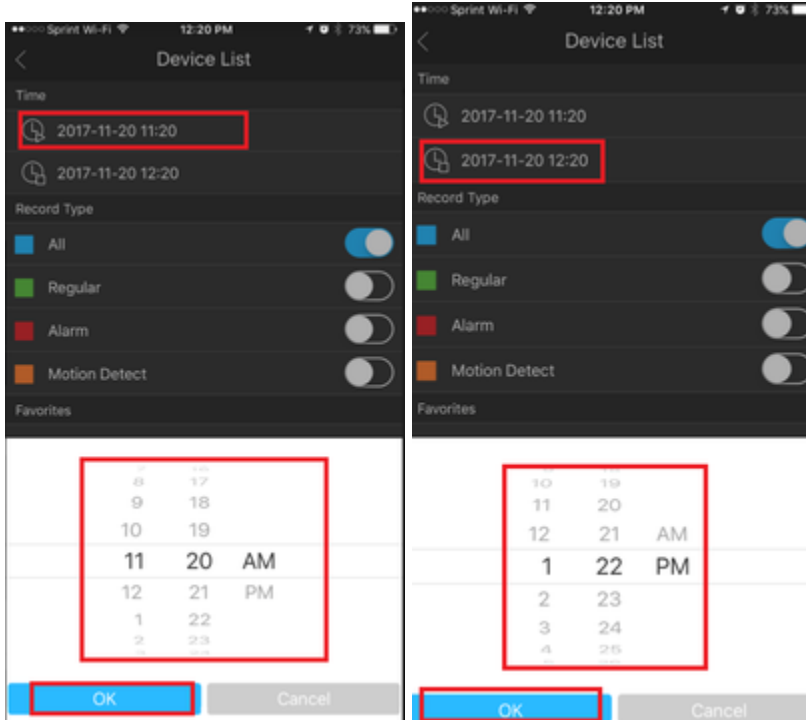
Sprint Wi-Fi 12:20 PM 73%

Device List

Time

2017-11-20 11:20

2017-11-20 12:20

Record Type

All

Regular

Alarm

Motion Detect

Favorites

8 17
9 18
10 19
11 20 AM
12 21 PM
1 22
2 23

OK

Cancel

Sprint Wi-Fi 12:20 PM 73%

Device List

Time

2017-11-20 11:20

2017-11-20 12:20

Record Type

All

Regular

Alarm

Motion Detect

Favorites

10 19
11 20
12 21 AM
1 22 PM
2 23
3 24
4 25

OK

Cancel